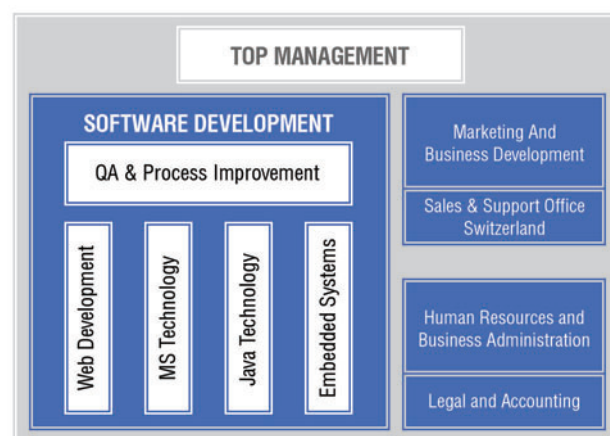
TOP MANAGEMENT

SOFTWARE DEVELOPMENT

QA & Process Improvement

Web Development

MS Technology

Java Technology

Embedded Systems

Marketing And Business Development

Sales & Support Office Switzerland

Human Resources and Business Administration

Legal and Accounting